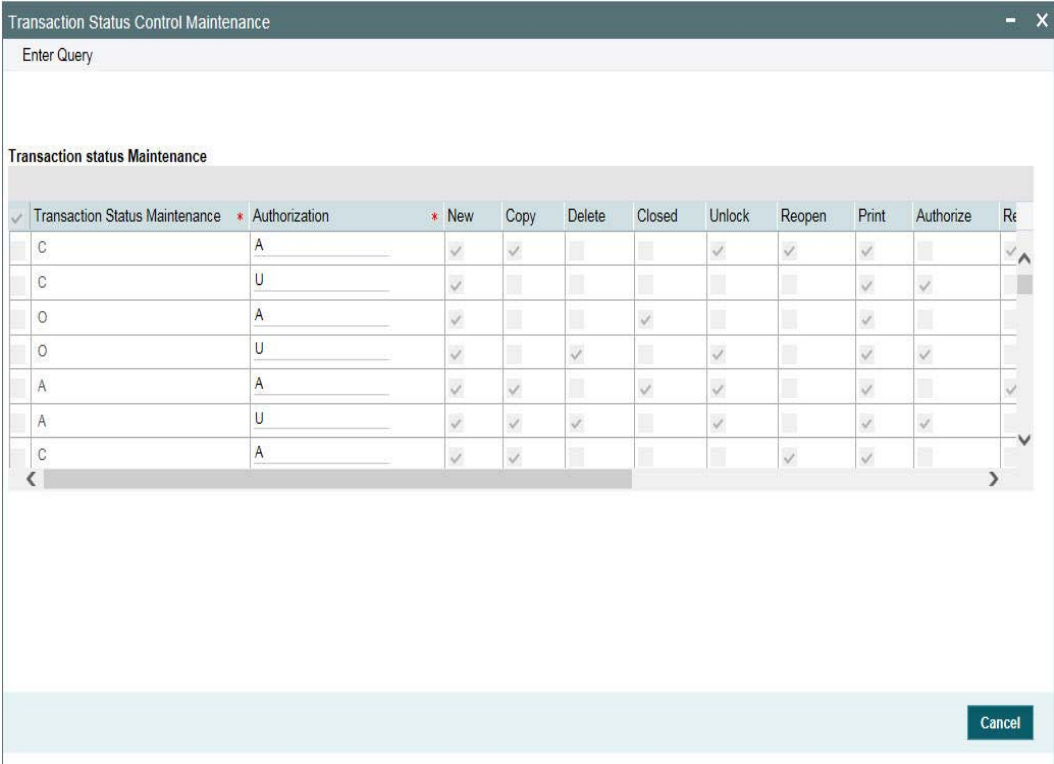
Transaction Status Control Maintenance

Enter Query

Transaction status Maintenance

| Transaction Status Maintenance | * Authorization | * New | Copy | Delete | Closed | Unlock | Reopen | Print | Authorize | Re |
|---|---|---|---|---|---|---|---|---|---|---|
| C | A | | | | | | | | | |
| C | U | | | | | | | | | |
| O | A | | | | | | | | | |
| O | U | | | | | | | | | |
| A | A | | | | | | | | | |
| A | U | | | | | | | | | |
| C | A | | | | | | | | | |

Cancel